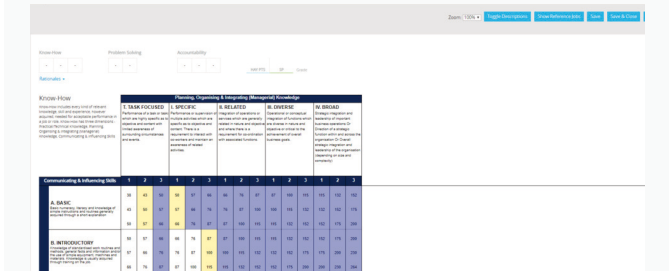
Zoom: 100% | Toggle Descriptions | Show Reference Jobs | Save | Save & Close

Know-How | Problem Solving | Accountability

Rationales +

Know-How

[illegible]

Planning, Organising & Integrating (Managerial) Knowledge

| I. TASK FOCUSED | I. SPECIFIC | II. RELATED | III. DIVERSE | IV. BROAD |
|---|---|---|---|---|
| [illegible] | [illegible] | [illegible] | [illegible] | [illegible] |

Communicating & Influencing Skills

| | 1 | 2 | 3 | 1 | 2 | 3 | 1 | 2 | 3 | 1 | 2 | 3 | 1 | 2 | 3 |
|---|---|---|---|---|---|---|---|---|---|---|---|---|---|---|---|
| A. BASIC | 38 | 43 | 50 | 50 | 57 | 66 | 66 | 76 | 87 | 87 | 100 | 115 | 115 | 132 | 152 |
| | 43 | 50 | 57 | 57 | 66 | 76 | 76 | 87 | 100 | 100 | 115 | 132 | 132 | 152 | 175 |
| | 50 | 57 | 66 | 66 | 76 | 87 | 87 | 100 | 115 | 115 | 132 | 152 | 152 | 175 | 200 |
| B. INTRODUCTORY | 50 | 57 | 66 | 66 | 76 | 87 | 87 | 100 | 115 | 115 | 132 | 152 | 152 | 175 | 200 |
| | 57 | 66 | 76 | 76 | 87 | 100 | 100 | 115 | 132 | 132 | 152 | 175 | 175 | 200 | 230 |
| | 66 | 76 | 87 | 87 | 100 | 115 | 115 | 132 | 152 | 152 | 175 | 200 | 200 | 230 | 264 |